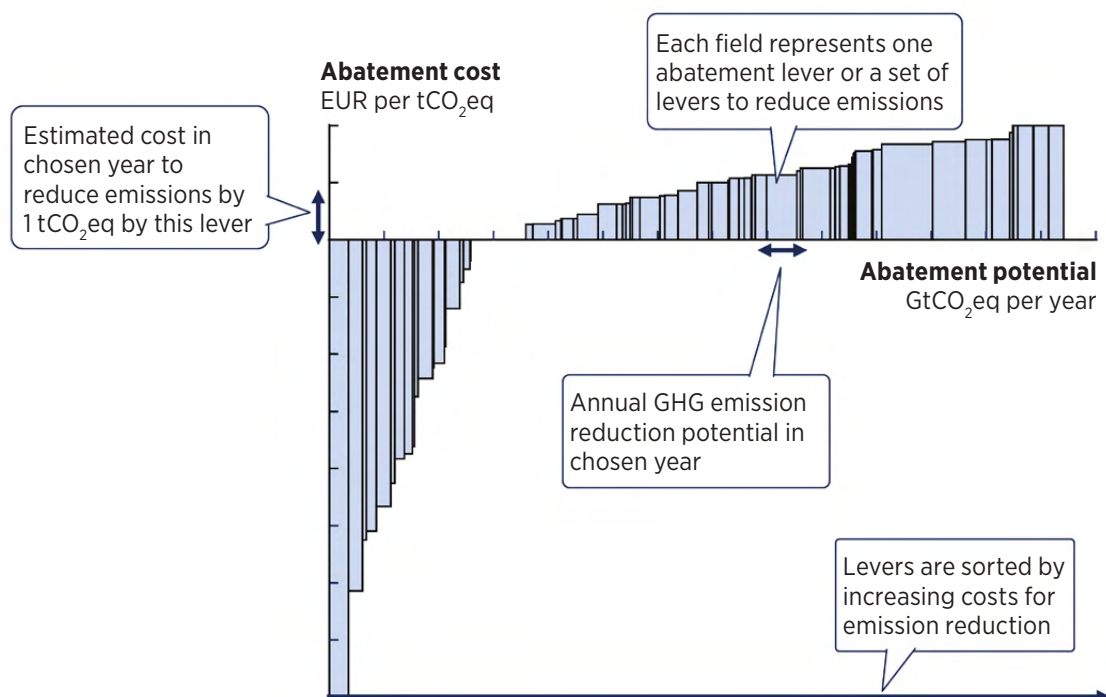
**Abatement cost**
EUR per $tCO_2eq$

Estimated cost in chosen year to reduce emissions by 1 $tCO_2eq$ by this lever

Each field represents one abatement lever or a set of levers to reduce emissions

**Abatement potential**
$GtCO_2eq$ per year

Annual GHG emission reduction potential in chosen year

Levers are sorted by increasing costs for emission reduction